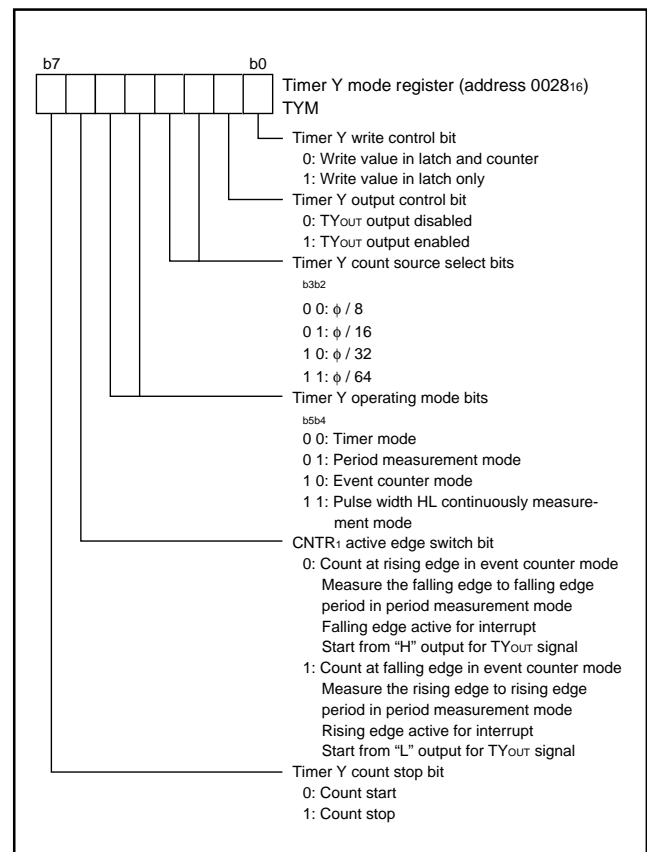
b7 b0

Timer Y mode register (address $0028_{16}$)
TYM

Timer Y write control bit
0: Write value in latch and counter
1: Write value in latch only

Timer Y output control bit
0: $TY_{OUT}$ output disabled
1: $TY_{OUT}$ output enabled

Timer Y count source select bits
b3b2
0 0: $\phi$ / 8
0 1: $\phi$ / 16
1 0: $\phi$ / 32
1 1: $\phi$ / 64

Timer Y operating mode bits
b5b4
0 0: Timer mode
0 1: Period measurement mode
1 0: Event counter mode
1 1: Pulse width HL continuously measurement mode

$CNTR_1$ active edge switch bit
0: Count at rising edge in event counter mode
Measure the falling edge to falling edge period in period measurement mode
Falling edge active for interrupt
Start from "H" output for $TY_{OUT}$ signal
1: Count at falling edge in event counter mode
Measure the rising edge to rising edge period in period measurement mode
Rising edge active for interrupt
Start from "L" output for $TY_{OUT}$ signal

Timer Y count stop bit
0: Count start
1: Count stop